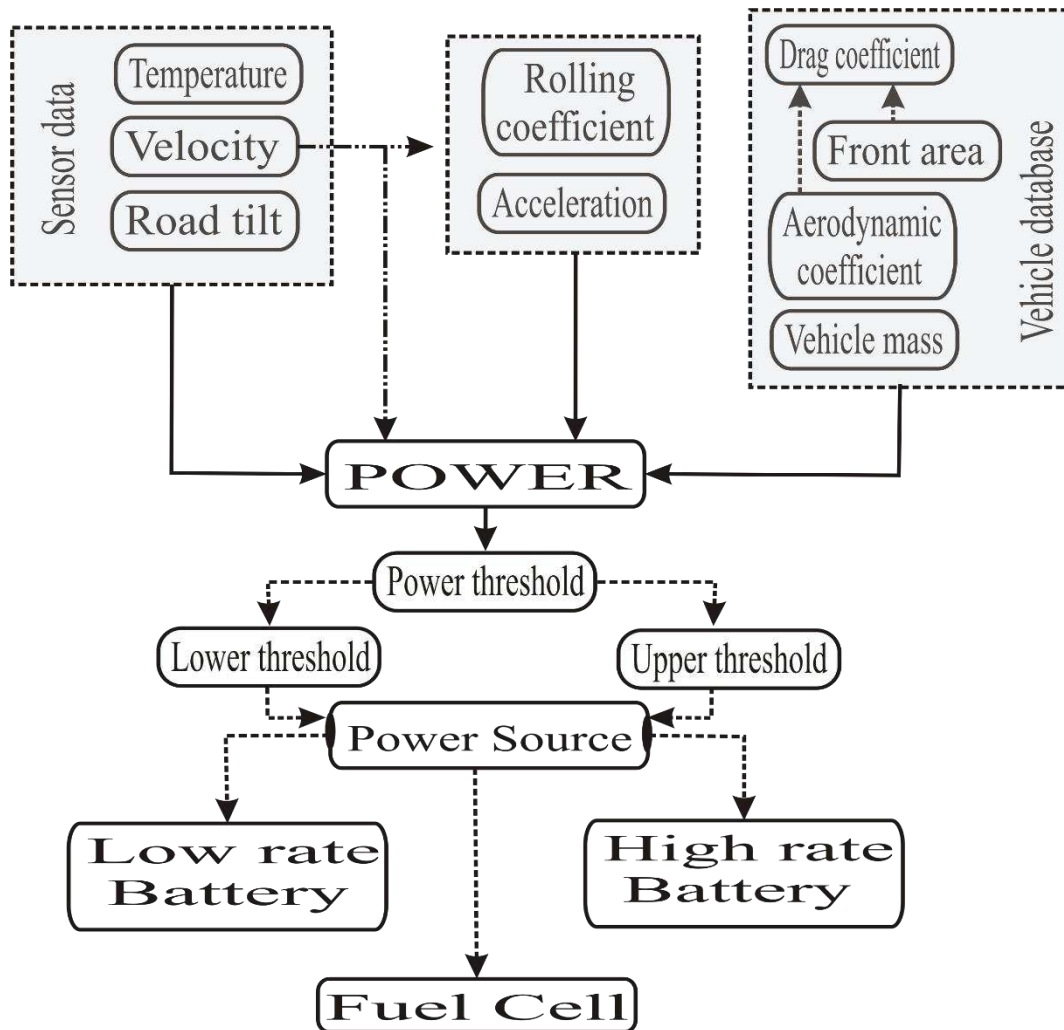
Sensor data
Temperature
Velocity
Road tilt

Rolling coefficient
Acceleration

Drag coefficient
Front area
Aerodynamic coefficient
Vehicle mass
Vehicle database

POWER

Power threshold
Lower threshold
Upper threshold

Power Source

Low rate Battery
High rate Battery
Fuel Cell